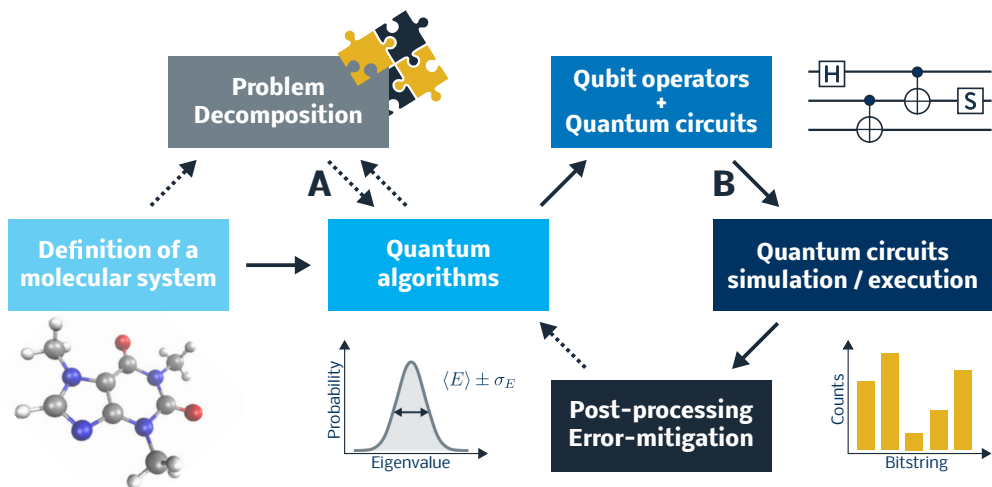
Problem Decomposition

Qubit operators + Quantum circuits

H

S

A

B

Definition of a molecular system

Quantum algorithms

Quantum circuits simulation / execution

Probability

$\langle E \rangle \pm \sigma_E$

Eigenvalue

Post-processing Error-mitigation

Counts

Bitstring